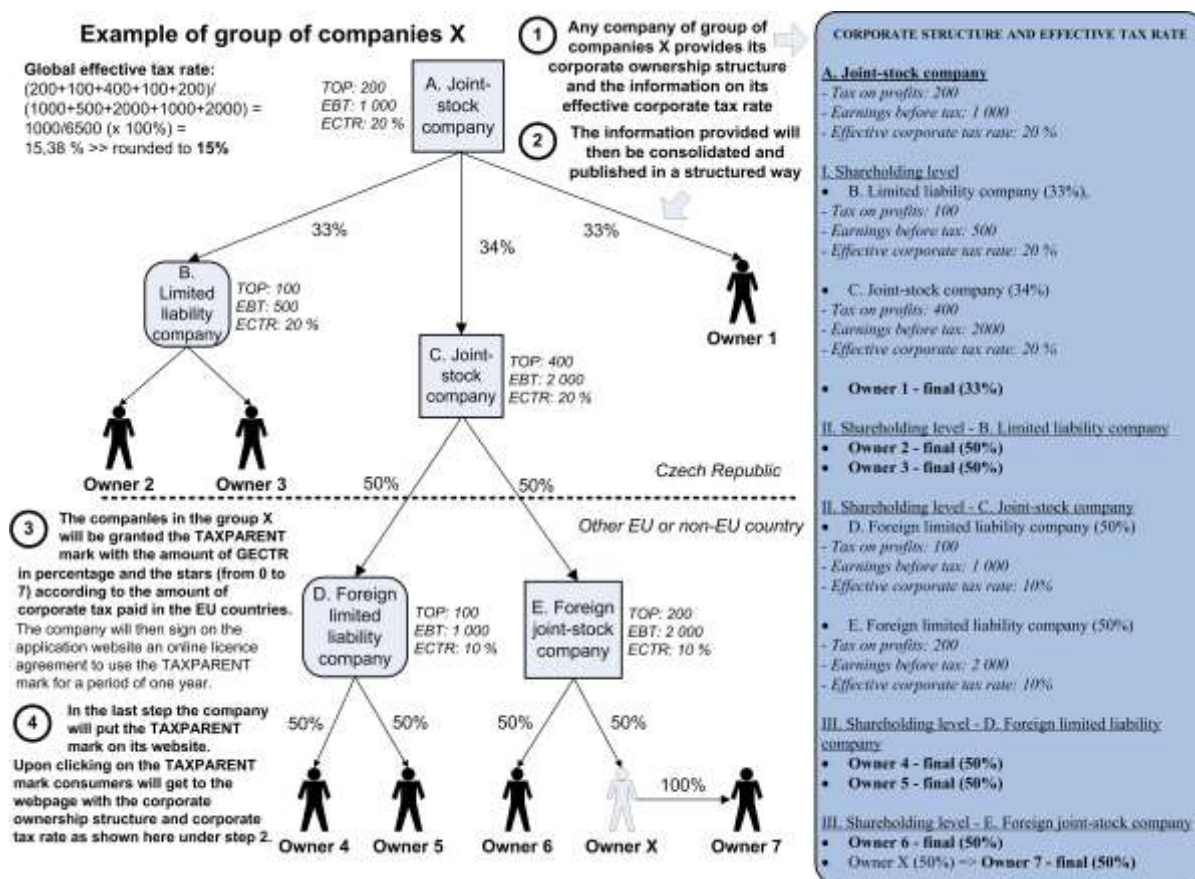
Example of group of companies X

Global effective tax rate: (200+100+400+100+200)/(1000+500+2000+1000+2000) = 1000/6500 (x 100%) = 15,38 % >> rounded to 15%

TOP: 200
EBT: 1 000
ECTR: 20 %

A. Joint-stock company

1 Any company of group of companies X provides its corporate ownership structure and the information on its effective corporate tax rate

2 The information provided will then be consolidated and published in a structured way

33%

34%

33%

B. Limited liability company

TOP: 100
EBT: 500
ECTR: 20 %

Owner 1

C. Joint-stock company

TOP: 400
EBT: 2 000
ECTR: 20 %

Owner 2

Owner 3

Czech Republic

50%

50%

Other EU or non-EU country

3 The companies in the group X will be granted the TAXPARENT mark with the amount of GECTR in percentage and the stars (from 0 to 7) according to the amount of corporate tax paid in the EU countries. The company will then sign on the application website an online licence agreement to use the TAXPARENT mark for a period of one year.

D. Foreign limited liability company

TOP: 100
EBT: 1 000
ECTR: 10 %

E. Foreign joint-stock company

TOP: 200
EBT: 2 000
ECTR: 10 %

4 In the last step the company will put the TAXPARENT mark on its website. Upon clicking on the TAXPARENT mark consumers will get to the webpage with the corporate ownership structure and corporate tax rate as shown here under step 2.

50%

50%

50%

50%

100%

Owner 4

Owner 5

Owner 6

Owner X

Owner 7

CORPORATE STRUCTURE AND EFFECTIVE TAX RATE

A. Joint-stock company
- Tax on profits: 200
- Earnings before tax: 1 000
- Effective corporate tax rate: 20 %

I. Shareholding level
• B. Limited liability company (33%),
- Tax on profits: 100
- Earnings before tax: 500
- Effective corporate tax rate: 20 %

• C. Joint-stock company (34%)
- Tax on profits: 400
- Earnings before tax: 2000
- Effective corporate tax rate: 20 %

• Owner 1 - final (33%)

II. Shareholding level - B. Limited liability company
• Owner 2 - final (50%)
• Owner 3 - final (50%)

II. Shareholding level - C. Joint-stock company
• D. Foreign limited liability company (50%)
- Tax on profits: 100
- Earnings before tax: 1 000
- Effective corporate tax rate: 10%

• E. Foreign limited liability company (50%)
- Tax on profits: 200
- Earnings before tax: 2 000
- Effective corporate tax rate: 10%

III. Shareholding level - D. Foreign limited liability company
• Owner 4 - final (50%)
• Owner 5 - final (50%)

III. Shareholding level - E. Foreign joint-stock company
• Owner 6 - final (50%)
• Owner X (50%) => Owner 7 - final (50%)